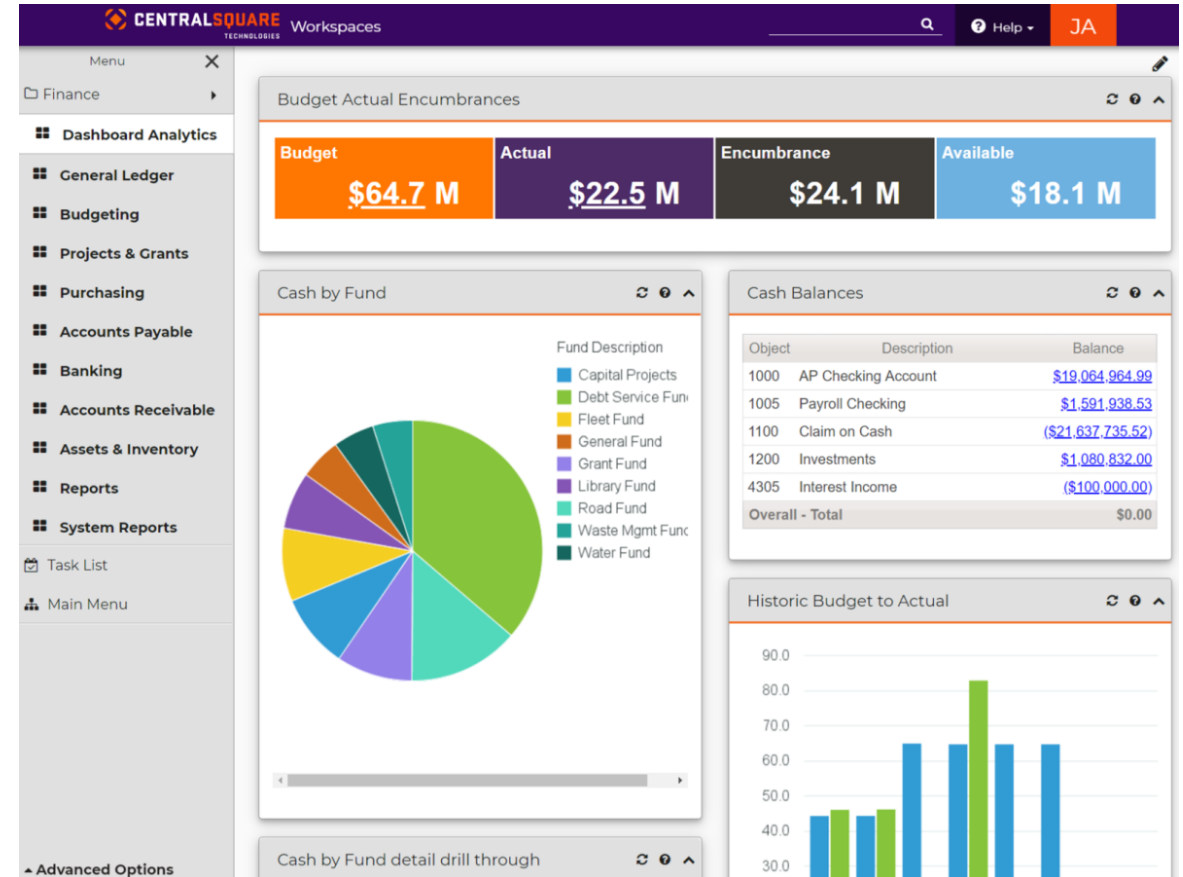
CENTRALSQUARE TECHNOLOGIES Workspaces

Help JA

Menu

Finance

Dashboard Analytics

General Ledger

Budgeting

Projects & Grants

Purchasing

Accounts Payable

Banking

Accounts Receivable

Assets & Inventory

Reports

System Reports

Task List

Main Menu

Advanced Options

Budget Actual Encumbrances

Budget $64.7 M

Actual $22.5 M

Encumbrance $24.1 M

Available $18.1 M

Cash by Fund

Fund Description
Capital Projects
Debt Service Fun
Fleet Fund
General Fund
Grant Fund
Library Fund
Road Fund
Waste Mgmt Func
Water Fund

Cash Balances

| Object | Description | Balance |
|---|---|---|
| 1000 | AP Checking Account | $19,064,964.99 |
| 1005 | Payroll Checking | $1,591,938.53 |
| 1100 | Claim on Cash | ($21,637,735.52) |
| 1200 | Investments | $1,080,832.00 |
| 4305 | Interest Income | ($100,000.00) |
| Overall - Total | | $0.00 |

Historic Budget to Actual

90.0
80.0
70.0
60.0
50.0
40.0
30.0

Cash by Fund detail drill through